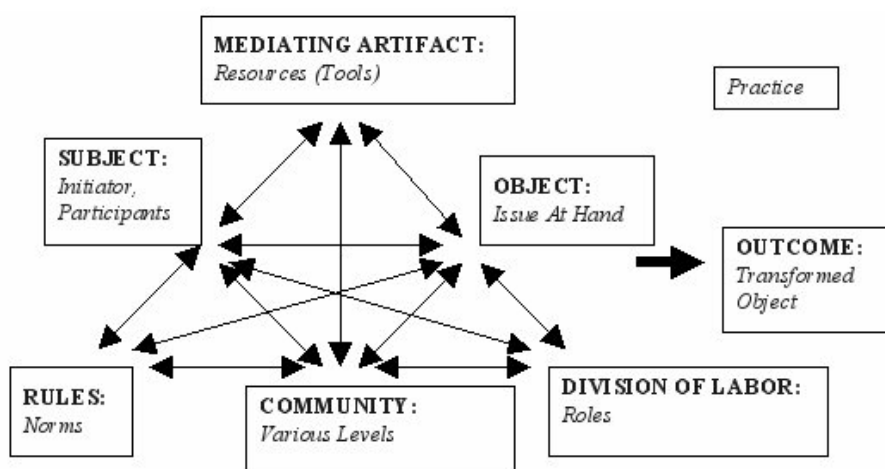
MEDIATING ARTIFACT:
Resources (Tools)

Practice

SUBJECT:
Initiator, Participants

OBJECT:
Issue At Hand

OUTCOME:
Transformed Object

RULES:
Norms

COMMUNITY:
Various Levels

DIVISION OF LABOR:
Roles